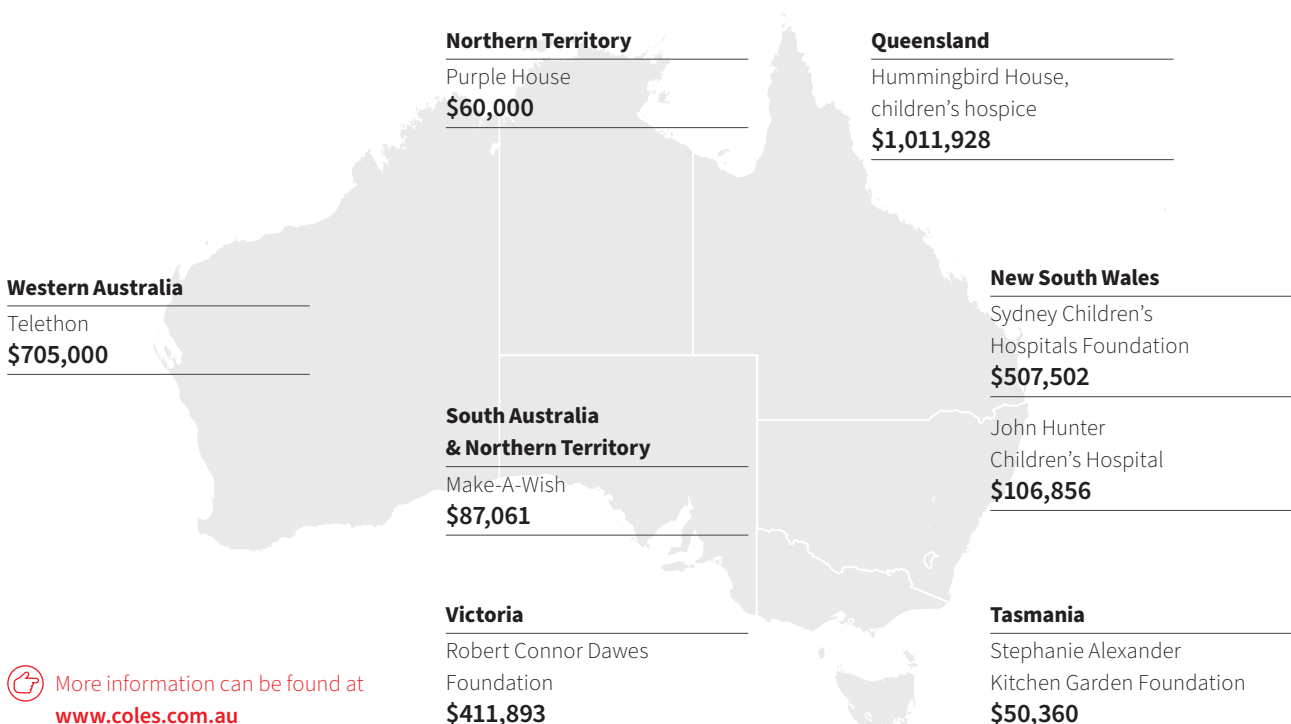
Northern Territory
Purple House
$60,000

Queensland
Hummingbird House, children's hospice
$1,011,928

Western Australia
Telethon
$705,000

New South Wales
Sydney Children's Hospitals Foundation
$507,502

South Australia & Northern Territory
Make-A-Wish
$87,061

John Hunter Children's Hospital
$106,856

Victoria
Robert Connor Dawes Foundation
$411,893

Tasmania
Stephanie Alexander Kitchen Garden Foundation
$50,360

More information can be found at www.coles.com.au